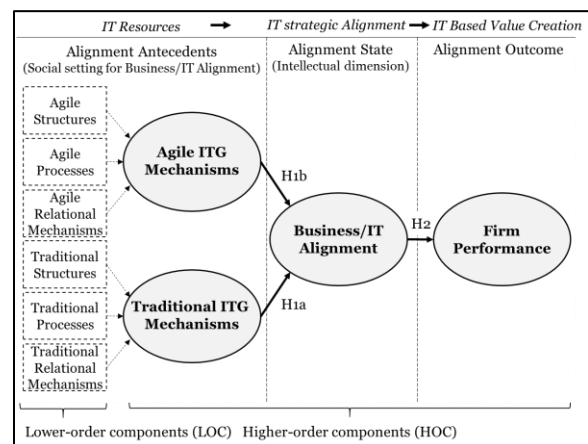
IT Resources → IT strategic Alignment → IT Based Value Creation

Alignment Antecedents
(Social setting for Business/IT Alignment)

Alignment State
(Intellectual dimension)

Alignment Outcome

Agile Structures

Agile Processes

Agile Relational Mechanisms

Traditional Structures

Traditional Processes

Traditional Relational Mechanisms

Agile ITG Mechanisms

Traditional ITG Mechanisms

H1b

H1a

Business/IT Alignment

H2

Firm Performance

Lower-order components (LOC) Higher-order components (HOC)